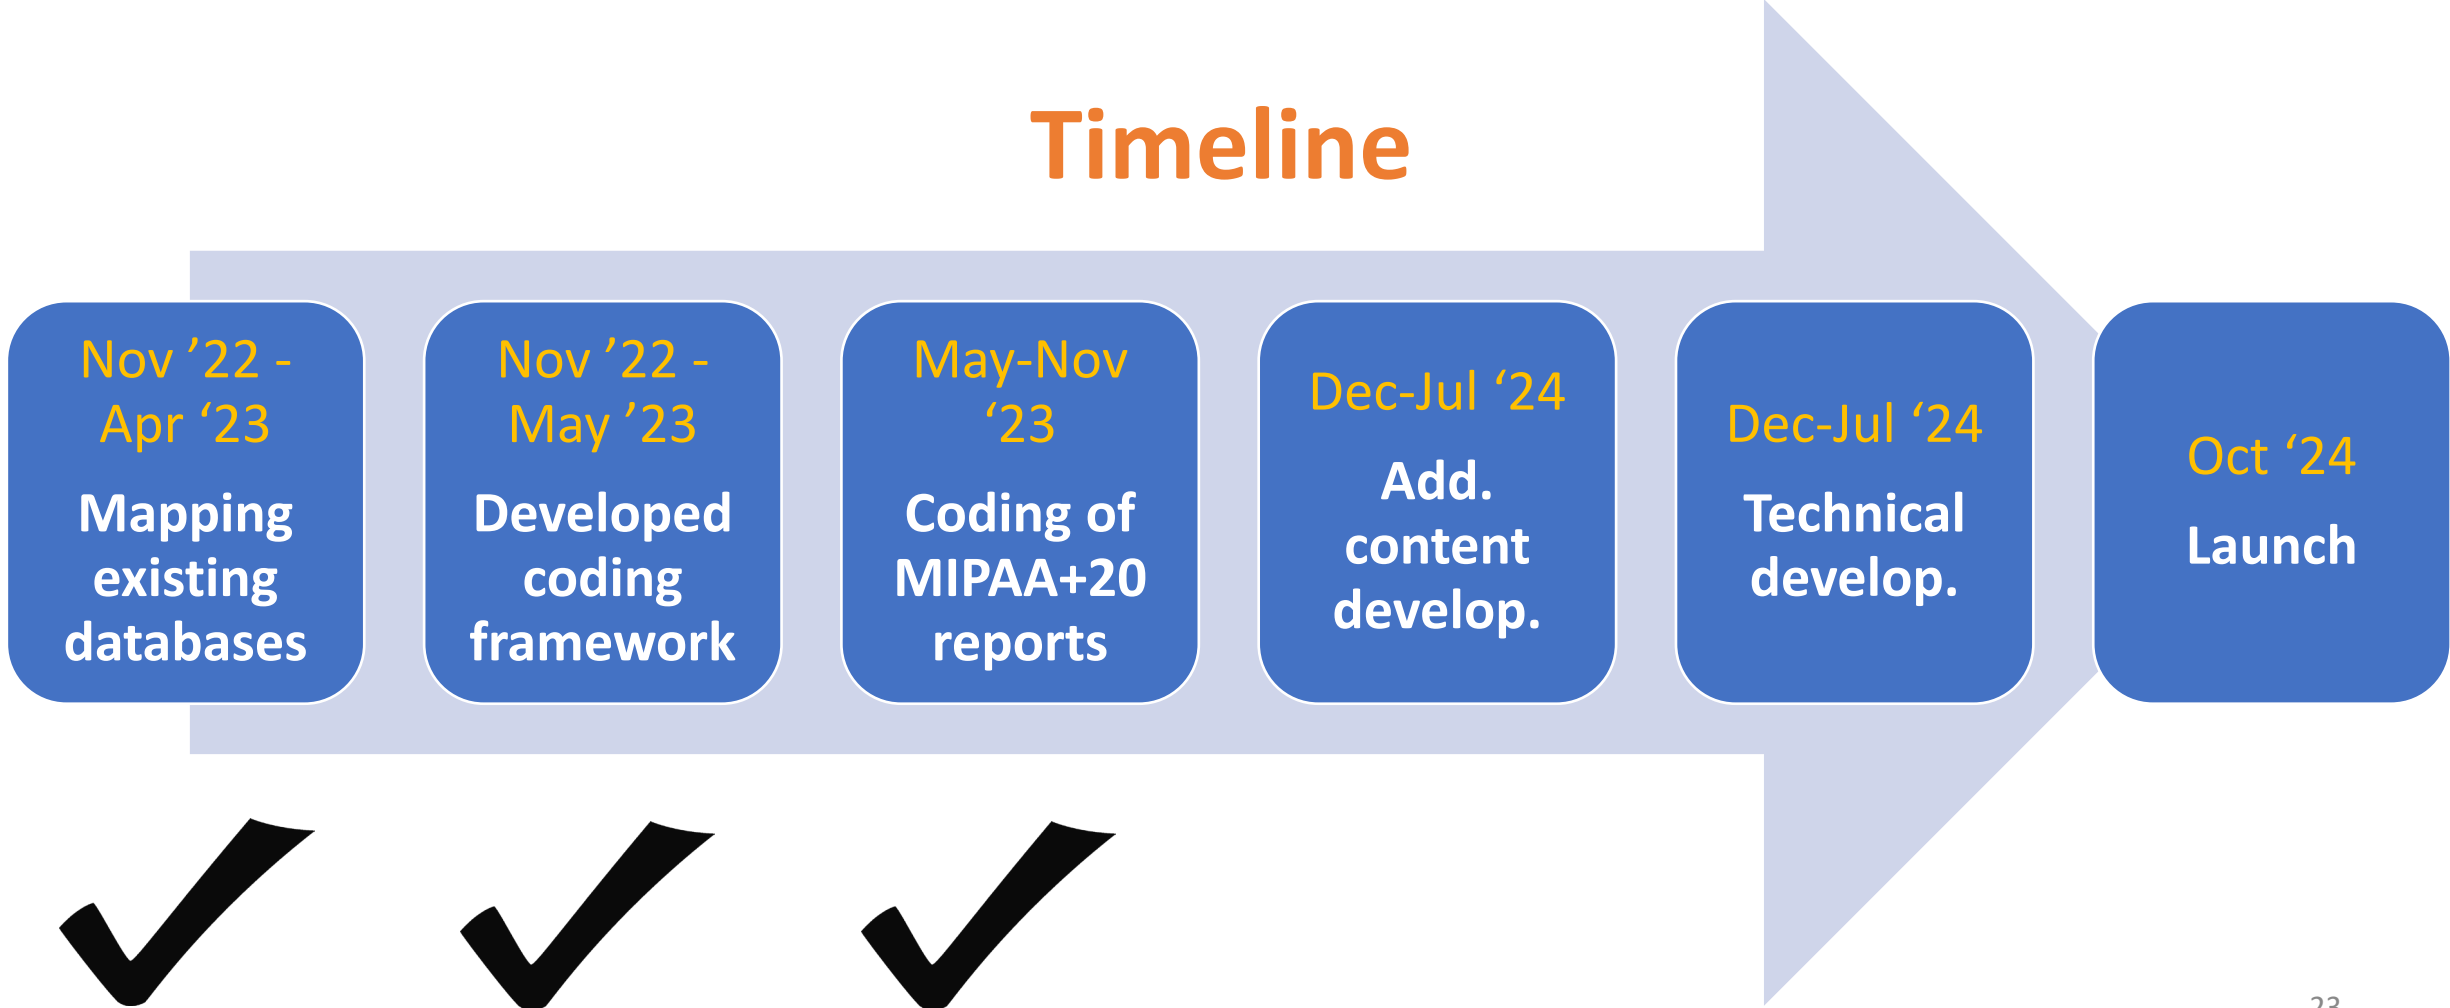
Timeline

Nov ’22 - Apr ‘23
Mapping existing databases

Nov ’22 - May ’23
Developed coding framework

May-Nov ‘23
Coding of MIPAA+20 reports

Dec-Jul ‘24
Add. content develop.

Dec-Jul ‘24
Technical develop.

Oct ‘24
Launch

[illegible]